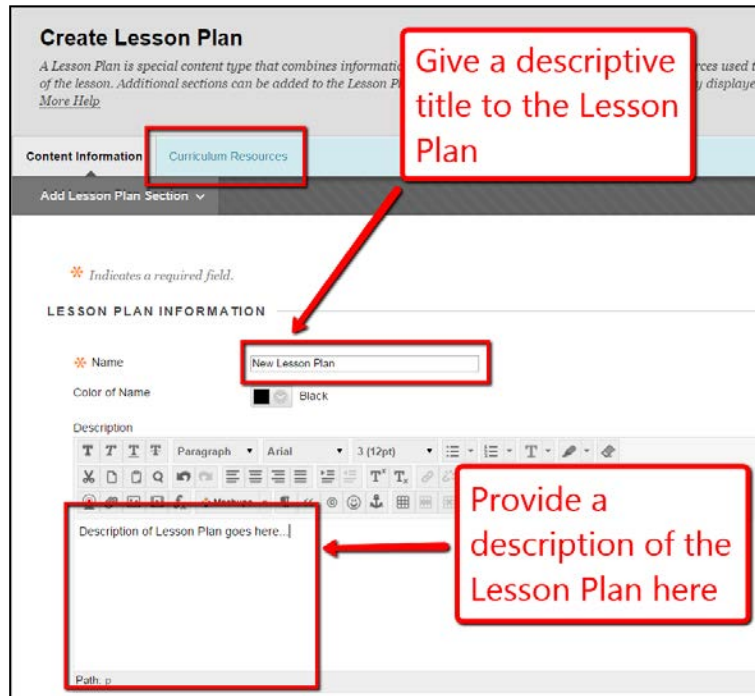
Create Lesson Plan

A Lesson Plan is special content type that combines informatio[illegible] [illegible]ces used t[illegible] of the lesson. Additional sections can be added to the Lesson P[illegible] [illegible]y displaye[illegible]
More Help

Give a descriptive title to the Lesson Plan

Content Information

Curriculum Resources

Add Lesson Plan Section

✱ Indicates a required field.

LESSON PLAN INFORMATION

✱ Name

New Lesson Plan

Color of Name

Black

Description

Paragraph

Arial

3 (12pt)

Mashups

Description of Lesson Plan goes here...

Provide a description of the Lesson Plan here

Path: p